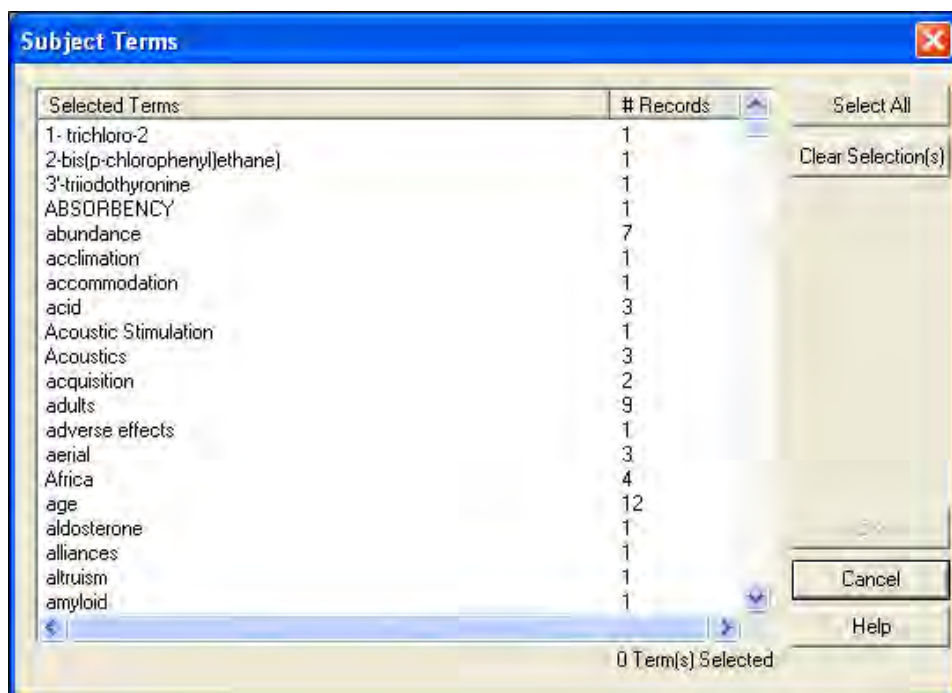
Subject Terms

| Selected Terms | # Records |
|---|---|
| 1- trichloro-2 | 1 |
| 2-bis(p-chlorophenyl)ethane] | 1 |
| 3'-triiodothyronine | 1 |
| ABSORBENCY | 1 |
| abundance | 7 |
| acclimation | 1 |
| accommodation | 1 |
| acid | 3 |
| Acoustic Stimulation | 1 |
| Acoustics | 3 |
| acquisition | 2 |
| adults | 9 |
| adverse effects | 1 |
| aerial | 3 |
| Africa | 4 |
| age | 12 |
| aldosterone | 1 |
| alliances | 1 |
| altruism | 1 |
| amyloid | 1 |

Select All
Clear Selection(s)
OK
Cancel
Help

0 Term(s) Selected